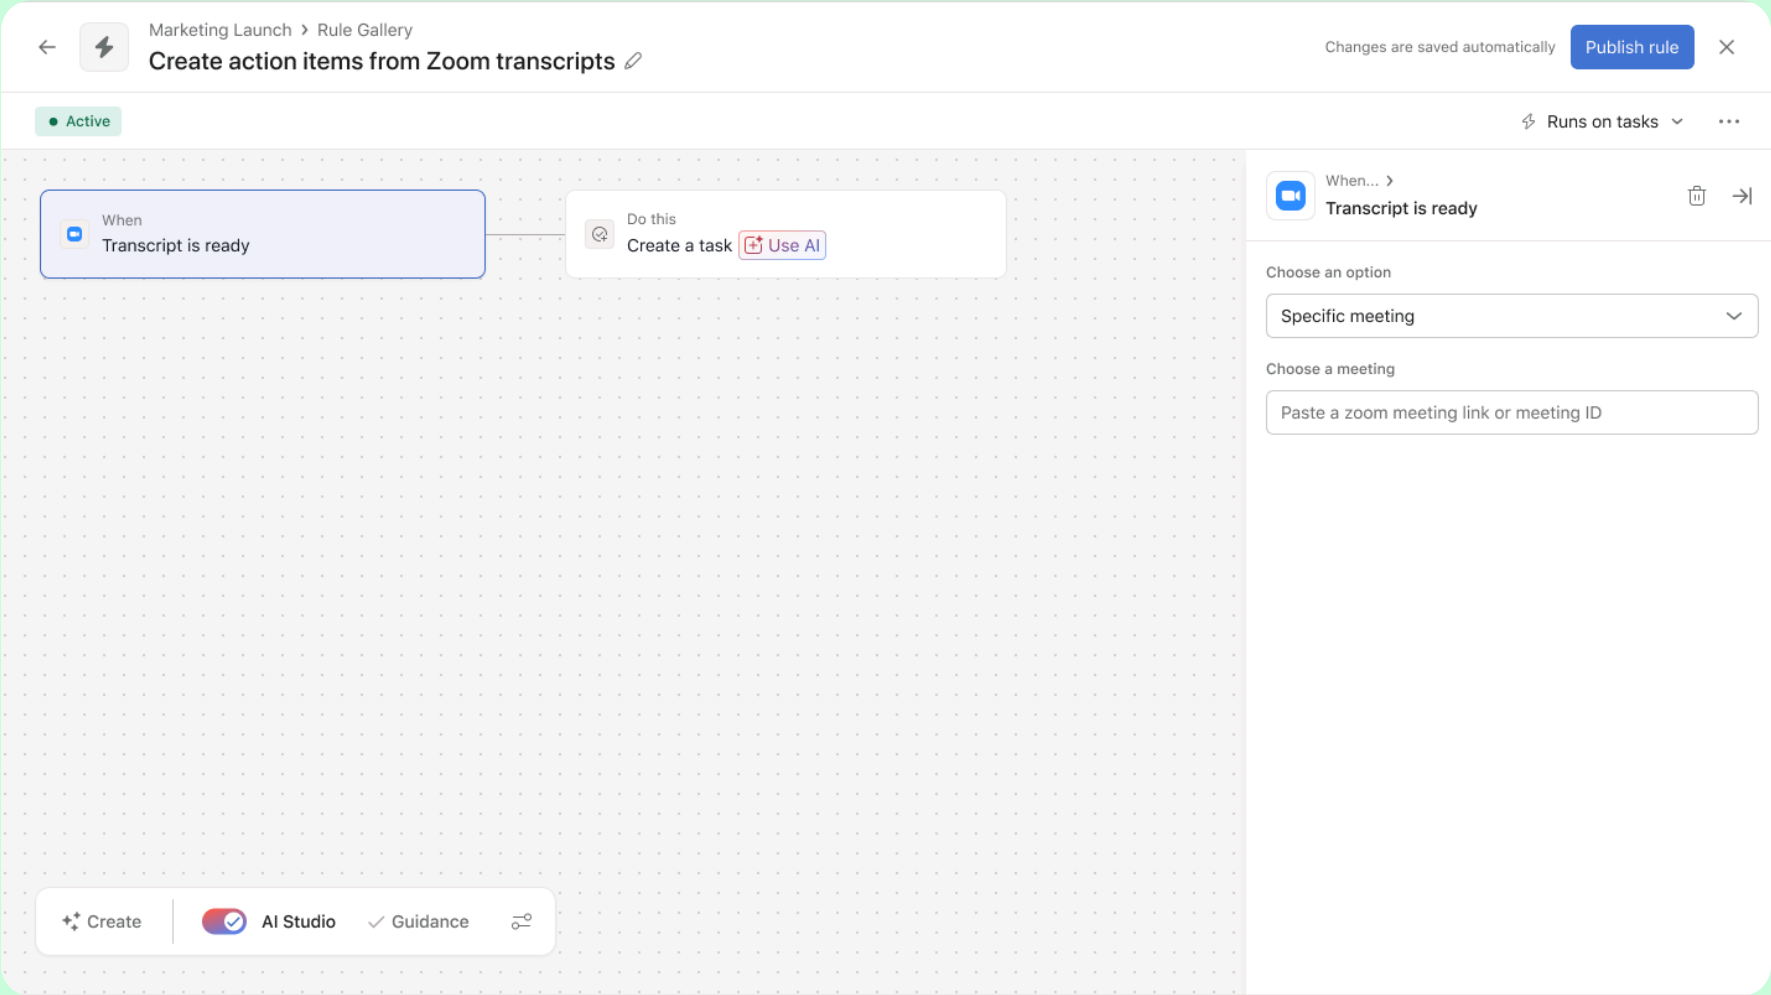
Marketing Launch > Rule Gallery

Create action items from Zoom transcripts

Changes are saved automatically

Publish rule

Active

Runs on tasks

When

Transcript is ready

Do this

Create a task

Use AI

When... >

Transcript is ready

Choose an option

Specific meeting

Choose a meeting

Paste a zoom meeting link or meeting ID

Create

AI Studio

Guidance